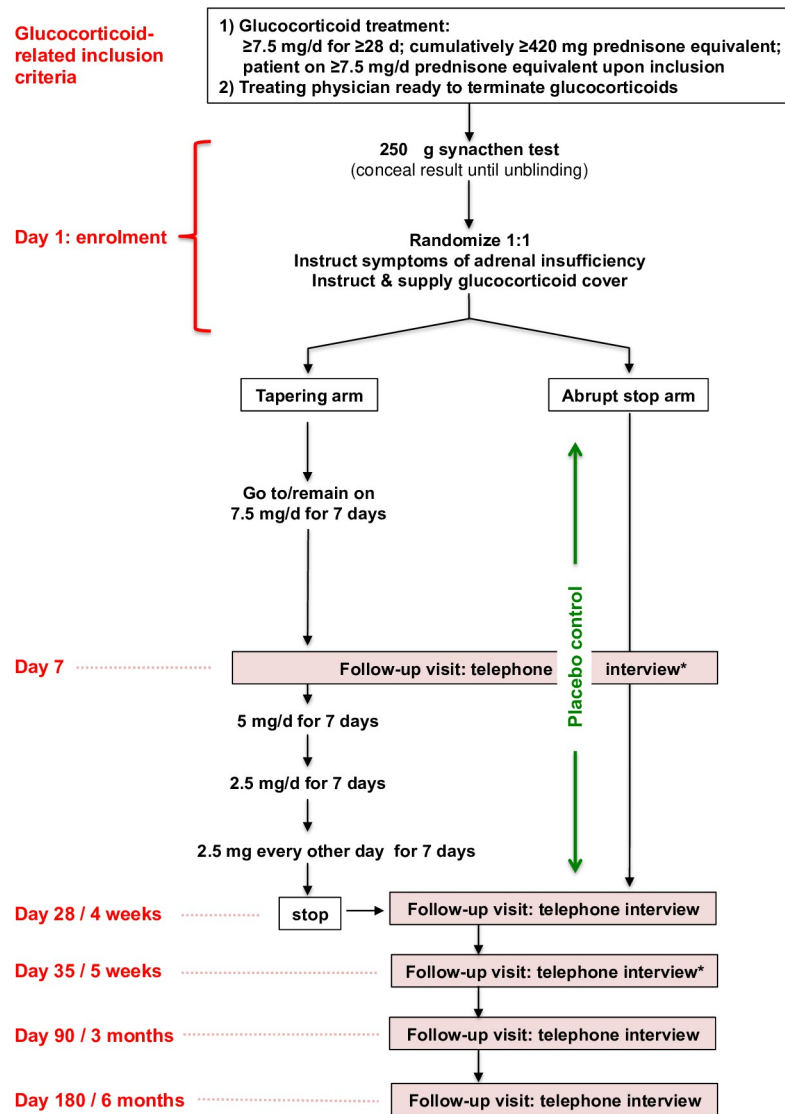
Glucocorticoid-related inclusion criteria

1) Glucocorticoid treatment:
≥7.5 mg/d for ≥28 d; cumulatively ≥420 mg prednisone equivalent; patient on ≥7.5 mg/d prednisone equivalent upon inclusion
2) Treating physician ready to terminate glucocorticoids

250 g synacthen test
(conceal result until unblinding)

Day 1: enrolment

Randomize 1:1
Instruct symptoms of adrenal insufficiency
Instruct & supply glucocorticoid cover

Tapering arm

Abrupt stop arm

Go to/remain on 7.5 mg/d for 7 days

Placebo control

Day 7

Follow-up visit: telephone interview*

5 mg/d for 7 days

2.5 mg/d for 7 days

2.5 mg every other day for 7 days

Day 28 / 4 weeks

stop

Follow-up visit: telephone interview

Day 35 / 5 weeks

Follow-up visit: telephone interview*

Day 90 / 3 months

Follow-up visit: telephone interview

Day 180 / 6 months

Follow-up visit: telephone interview